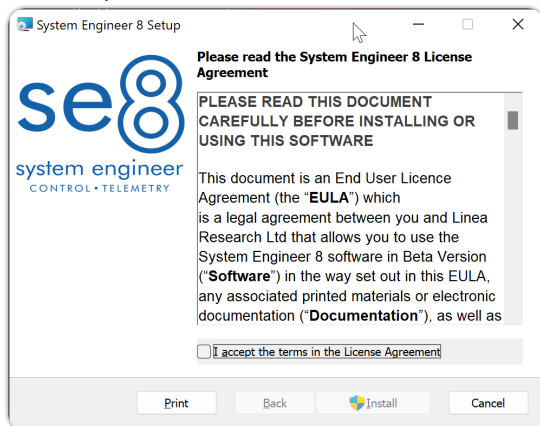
System Engineer 8 Setup

se8
system engineer
CONTROL • TELEMETRY

Please read the System Engineer 8 License Agreement

PLEASE READ THIS DOCUMENT CAREFULLY BEFORE INSTALLING OR USING THIS SOFTWARE

This document is an End User Licence Agreement (the "**EULA**") which is a legal agreement between you and Linea Research Ltd that allows you to use the System Engineer 8 software in Beta Version ("**Software**") in the way set out in this EULA, any associated printed materials or electronic documentation ("**Documentation**"), as well as

I accept the terms in the License Agreement

Print Back Install Cancel